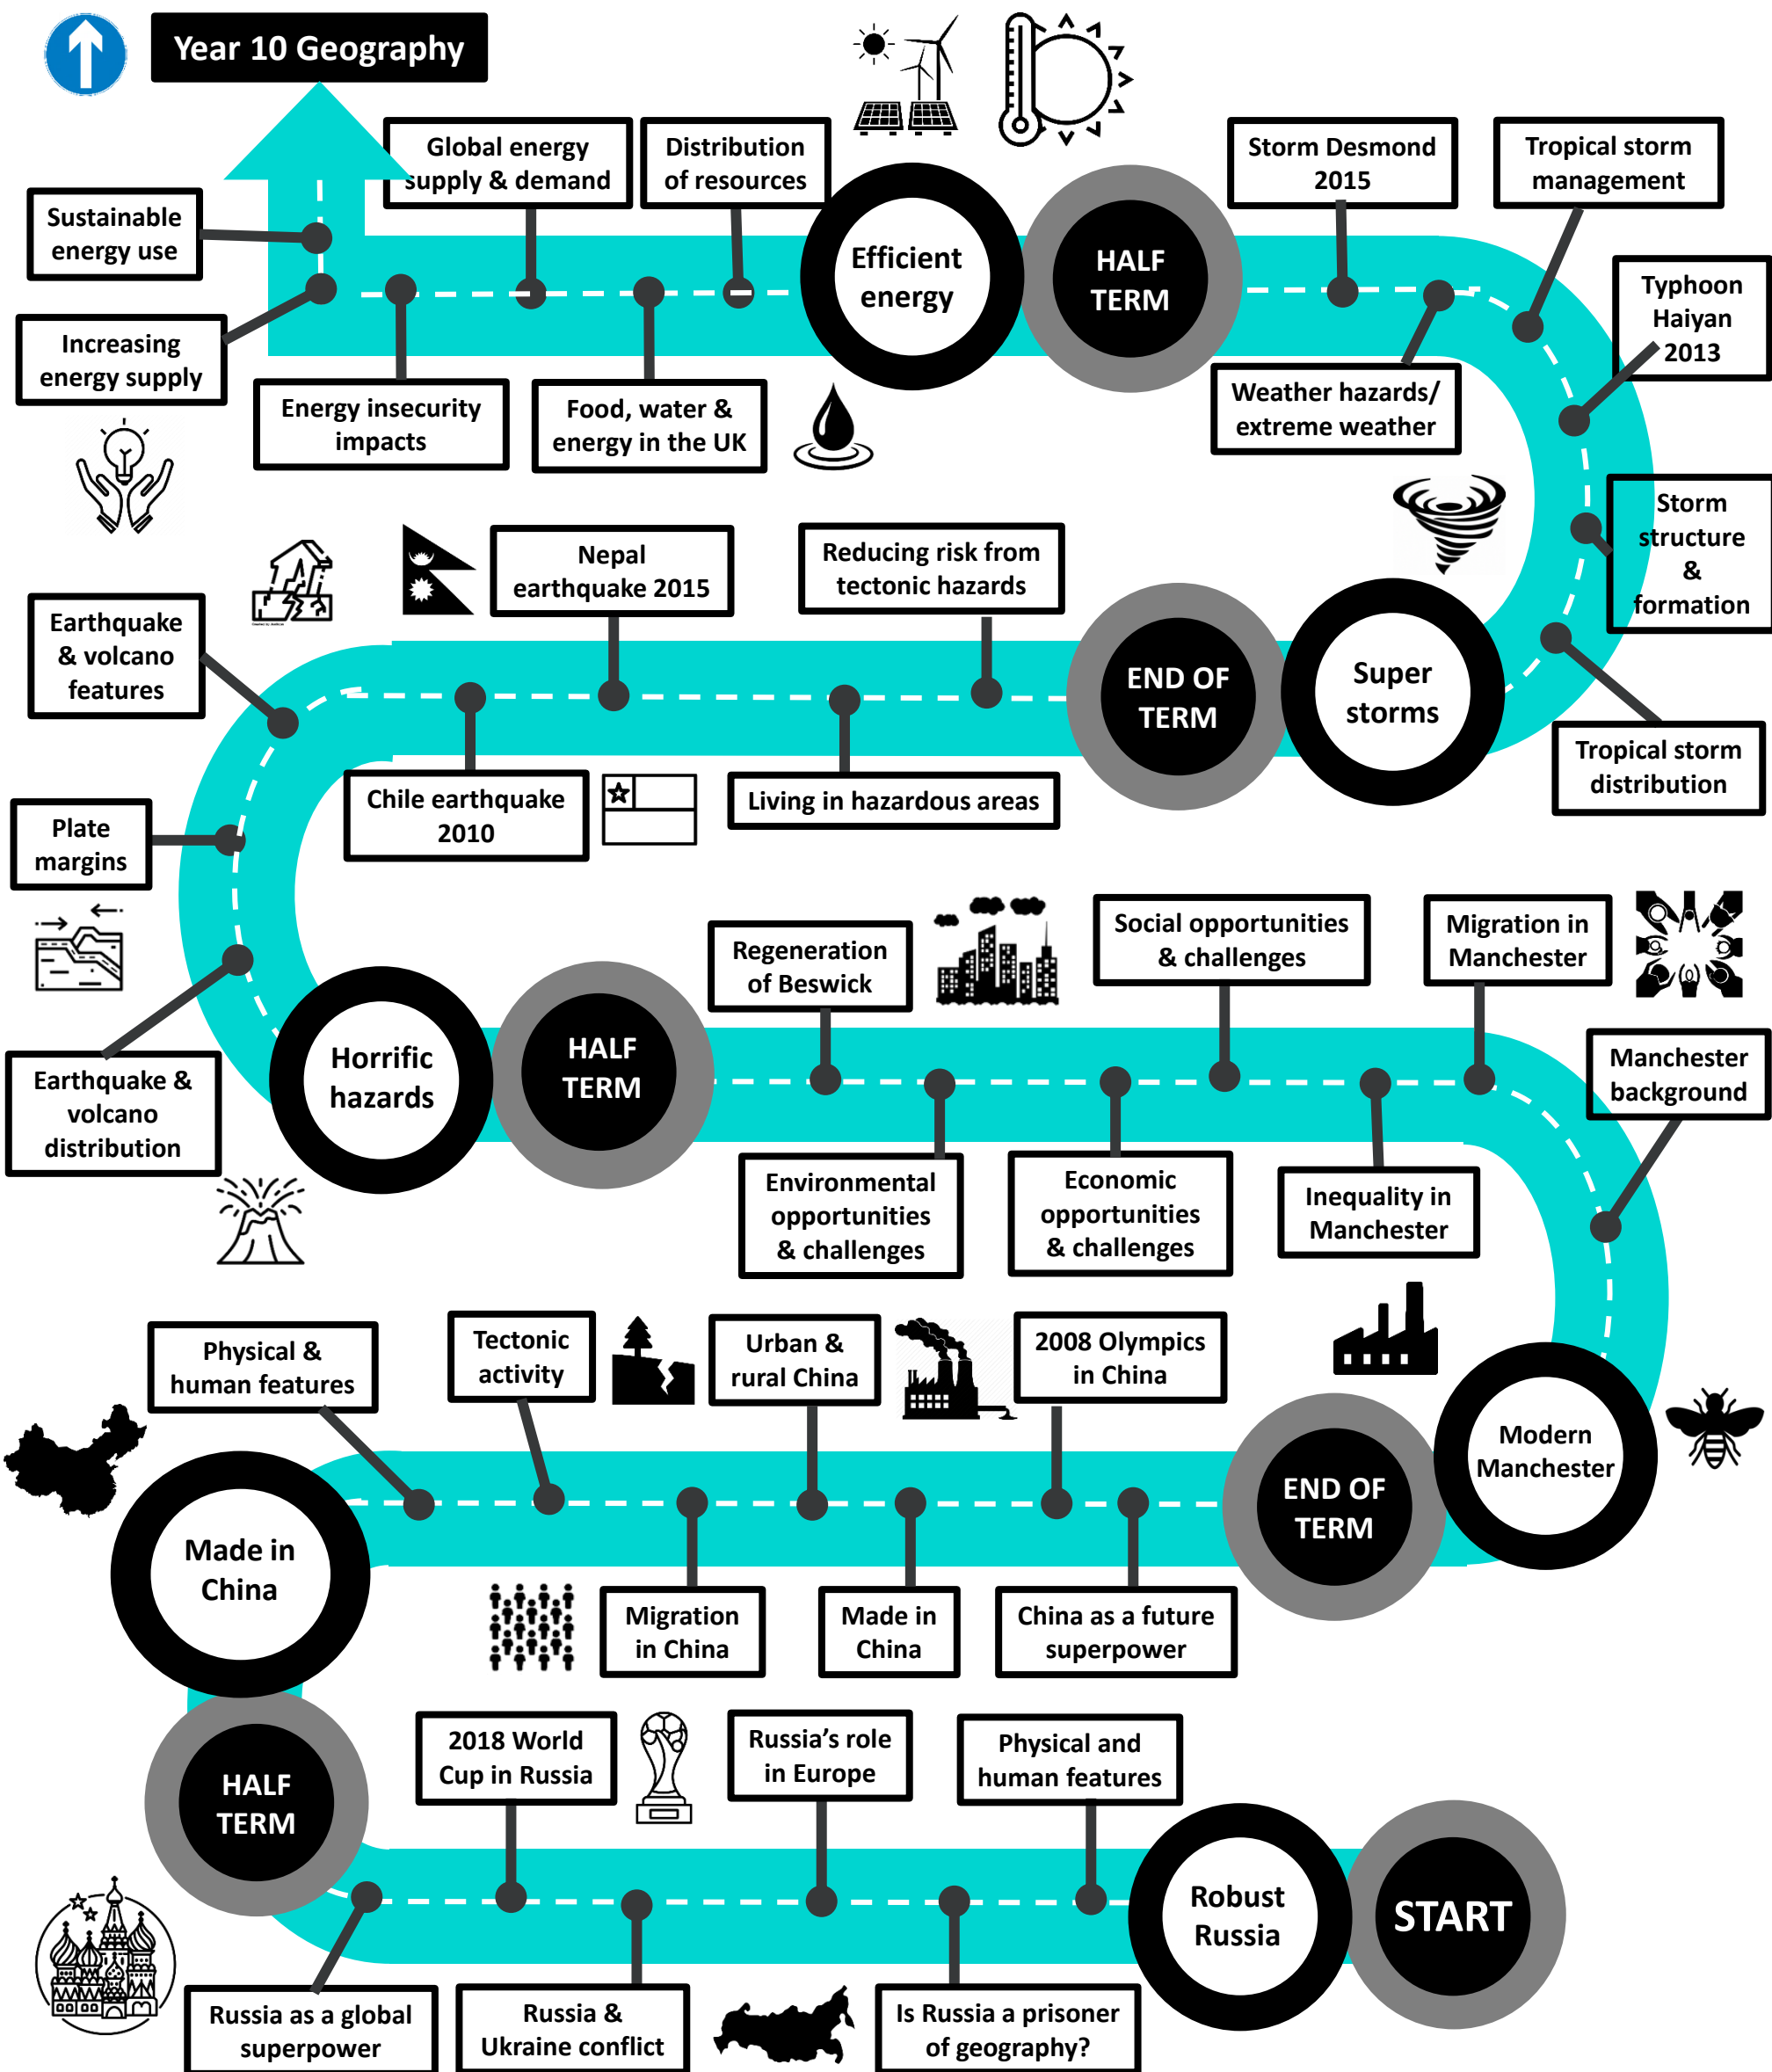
Year 10 Geography

Global energy supply & demand

Distribution of resources

Efficient energy

HALF TERM

Storm Desmond 2015

Tropical storm management

Sustainable energy use

Increasing energy supply

Energy insecurity impacts

Food, water & energy in the UK

Weather hazards/ extreme weather

Typhoon Haiyan 2013

Storm structure & formation

Nepal earthquake 2015

Reducing risk from tectonic hazards

Earthquake & volcano features

END OF TERM

Super storms

Tropical storm distribution

Chile earthquake 2010

Living in hazardous areas

Plate margins

Regeneration of Beswick

Social opportunities & challenges

Migration in Manchester

Manchester background

Earthquake & volcano distribution

Horrific hazards

HALF TERM

Environmental opportunities & challenges

Economic opportunities & challenges

Inequality in Manchester

Physical & human features

Tectonic activity

Urban & rural China

2008 Olympics in China

Modern Manchester

END OF TERM

Made in China

Migration in China

Made in China

China as a future superpower

HALF TERM

2018 World Cup in Russia

Russia's role in Europe

Physical and human features

Robust Russia

START

Russia as a global superpower

Russia & Ukraine conflict

Is Russia a prisoner of geography?